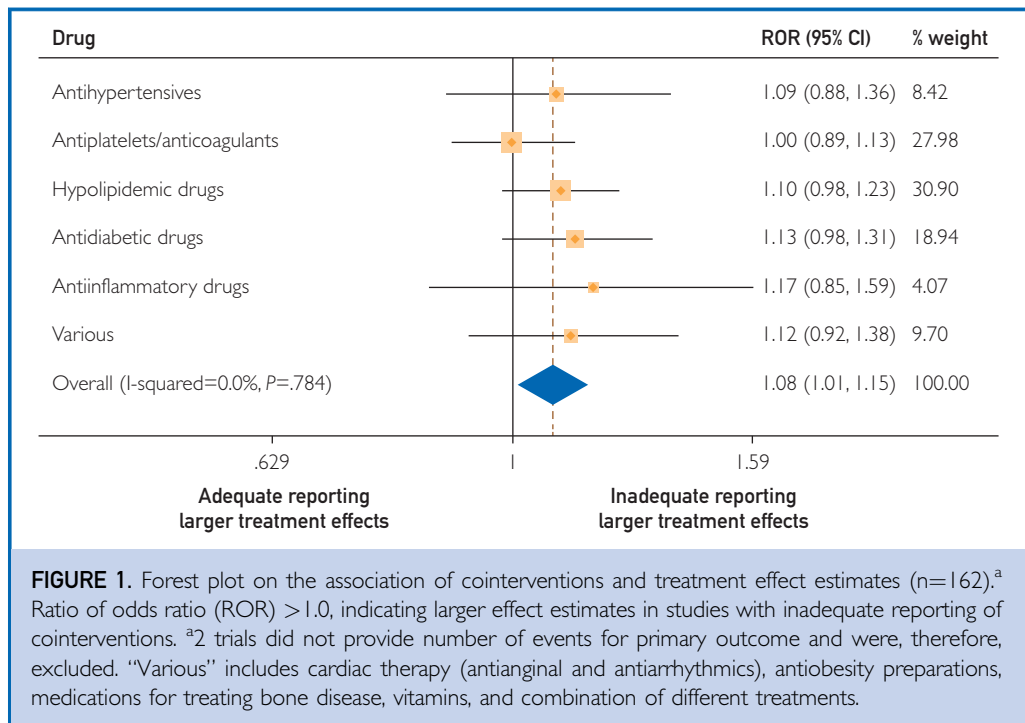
| Drug | ROR (95% CI) | % weight |
|---|---|---|
| Antihypertensives | 1.09 (0.88, 1.36) | 8.42 |
| Antiplatelets/anticoagulants | 1.00 (0.89, 1.13) | 27.98 |
| Hypolipidemic drugs | 1.10 (0.98, 1.23) | 30.90 |
| Antidiabetic drugs | 1.13 (0.98, 1.31) | 18.94 |
| Antiinflammatory drugs | 1.17 (0.85, 1.59) | 4.07 |
| Various | 1.12 (0.92, 1.38) | 9.70 |
| Overall (I-squared=0.0%, *P*=.784) | 1.08 (1.01, 1.15) | 100.00 |

.629

1

1.59

Adequate reporting larger treatment effects

Inadequate reporting larger treatment effects

**FIGURE 1.** Forest plot on the association of cointerventions and treatment effect estimates (n=162).$^a$ Ratio of odds ratio (ROR) >1.0, indicating larger effect estimates in studies with inadequate reporting of cointerventions. $^a$2 trials did not provide number of events for primary outcome and were, therefore, excluded. "Various" includes cardiac therapy (antianginal and antiarrhythmics), antiobesity preparations, medications for treating bone disease, vitamins, and combination of different treatments.